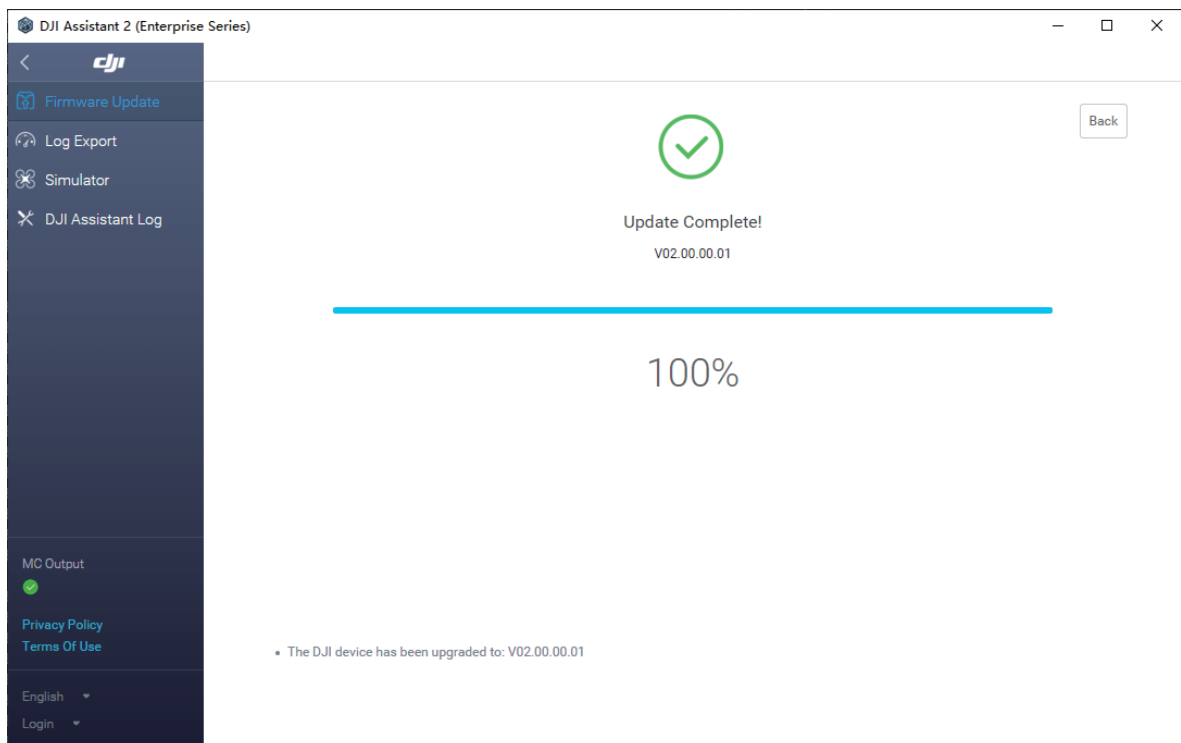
DJI Assistant 2 (Enterprise Series)

dji

Firmware Update
Log Export
Simulator
DJI Assistant Log

Back

Update Complete!
V02.00.00.01

100%

MC Output

Privacy Policy
Terms Of Use

English
Login

• The DJI device has been upgraded to: V02.00.00.01